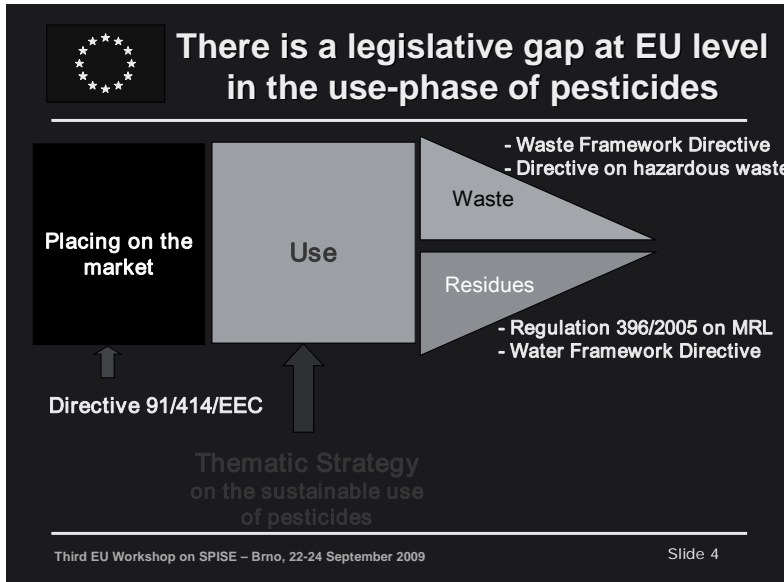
There is a legislative gap at EU level in the use-phase of pesticides

- Waste Framework Directive
- Directive on hazardous waste

Waste

Placing on the market

Use

Residues

- Regulation 396/2005 on MRL
- Water Framework Directive

Directive 91/414/EEC

Thematic Strategy on the sustainable use of pesticides

Third EU Workshop on SPISE – Brno, 22-24 September 2009

Slide 4